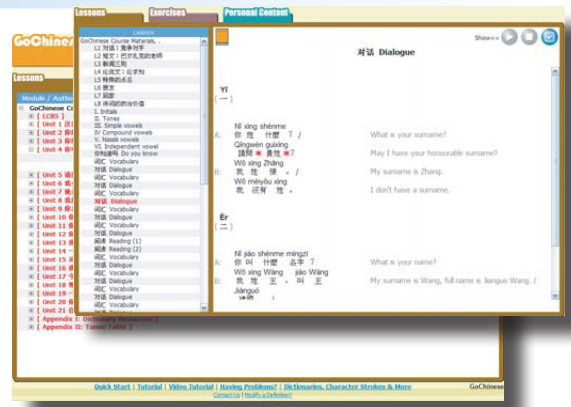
Lessons | Exercises | Personal Content

Lessons

GoChinese Course Materials
L1 对话：竞争对手
L2 短文：巴尔扎克的老师
L3 触摸三明
L4 说说文：论求知
L5 特殊的名片
L6 朋友
L7 洞房
L8 诗词的精华价值
I. Initials
II. Tones
III. Simple vowels
IV Compound vowels
V. Nasals vowels
VI. Independent vowel
你知道吗 Do you know
词汇 Vocabulary
对话 Dialogue
词汇 Vocabulary
对话 Dialogue
对话 Dialogue
词汇 Vocabulary
对话 Dialogue
词汇 Vocabulary
对话 Dialogue
词汇 Vocabulary
阅读 Reading (1)
阅读 Reading (2)
词汇 Vocabulary
对话 Dialogue
词汇 Vocabulary
对话 Dialogue
词汇 Vocabulary
对话 Dialogue
词汇 Vocabulary
对话 Dialogue

Show<<

对话 Dialogue

Yī
(一)

A: Nǐ xìng shénme ?
你 姓 什么 ? / What is your surname?
Qǐngwèn guìxìng
请问 贵姓? May I have your honourable surname?
B: Wǒ xìng Zhāng.
我 姓 张。/ My surname is Zhang.
Wǒ méiyǒu xìng.
我 没有 姓。 I don't have a surname.

Èr
(二)

A: Nǐ jiào shénme míngzi
你 叫 什么 名字 ? What is your name?
B: Wǒ xìng Wáng jiào Wáng
我 姓 王， 叫 王 My surname is Wang, full name is Jianguo Wang. /
Jiànguó
建国

GoChines
Lessons
Module / Autho
GoChinese Co
[ LCBS ]
Unit 1
Unit 2
Unit 3
Unit 4
Unit 5
Unit 6
Unit 7
Unit 8
Unit 9
Unit 10
Unit 11
Unit 12
Unit 13
Unit 14
Unit 15
Unit 16
Unit 17
Unit 18
Unit 19
Unit 20
Unit 21
Appendix I: Dictionary Annotations
Appendix II: Tones Table

Quick Start | Tutorial | Video Tutorial | Having Problems? | Dictionaries, Character Strokes & More GoChinese
Contact Us | Modify a Definition